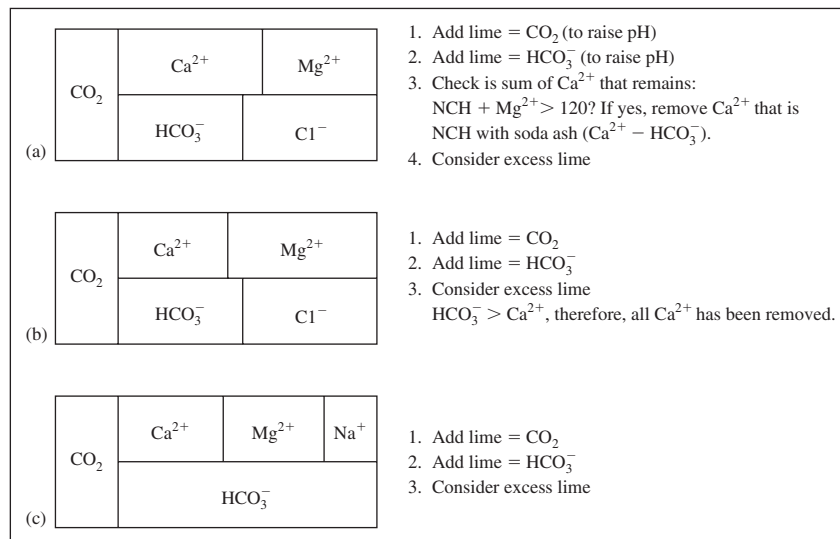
(a)

| $CO_2$ | $Ca^{2+}$ | $Mg^{2+}$ |
|---|---|---|
| | $HCO_3^-$ | $C1^-$ |

1. Add lime = $CO_2$ (to raise pH)
2. Add lime = $HCO_3^-$ (to raise pH)
3. Check is sum of $Ca^{2+}$ that remains: NCH + $Mg^{2+}$ > 120? If yes, remove $Ca^{2+}$ that is NCH with soda ash ($Ca^{2+} - HCO_3^-$).
4. Consider excess lime

(b)

| $CO_2$ | $Ca^{2+}$ | $Mg^{2+}$ |
|---|---|---|
| | $HCO_3^-$ | $C1^-$ |

1. Add lime = $CO_2$
2. Add lime = $HCO_3^-$
3. Consider excess lime
$HCO_3^- > Ca^{2+}$, therefore, all $Ca^{2+}$ has been removed.

(c)

| $CO_2$ | $Ca^{2+}$ | $Mg^{2+}$ | $Na^+$ |
|---|---|---|---|
| | $HCO_3^-$ | | |

1. Add lime = $CO_2$
2. Add lime = $HCO_3^-$
3. Consider excess lime